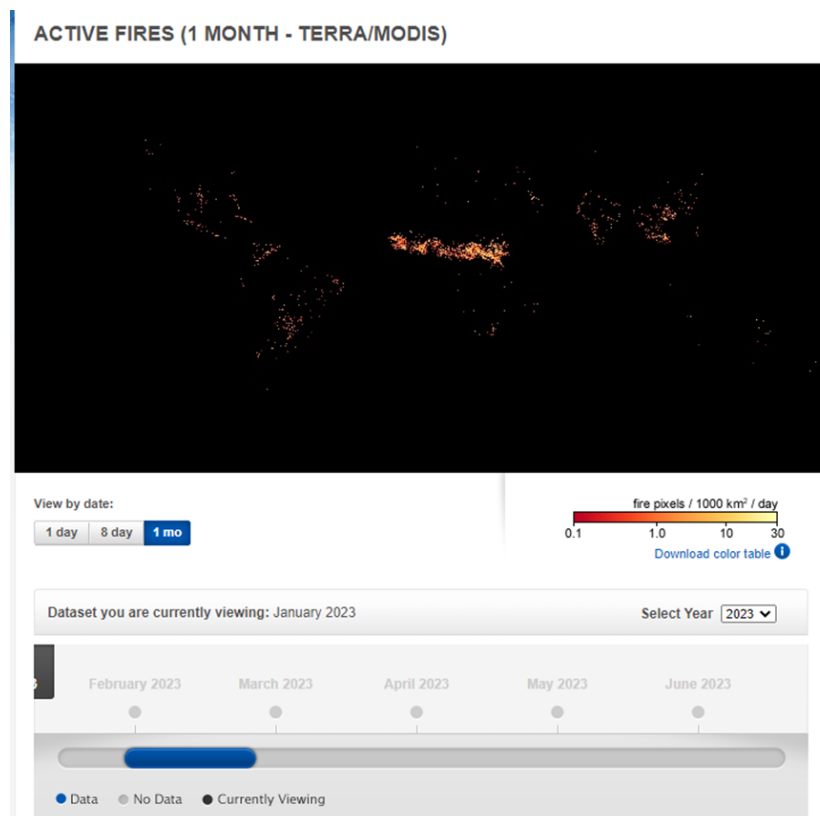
ACTIVE FIRES (1 MONTH - TERRA/MODIS)

View by date:

1 day 8 day 1 mo

fire pixels / 1000 km$^2$ / day

0.1 1.0 10 30

Download color table

Dataset you are currently viewing: January 2023

Select Year 2023

February 2023 March 2023 April 2023 May 2023 June 2023

Data No Data Currently Viewing